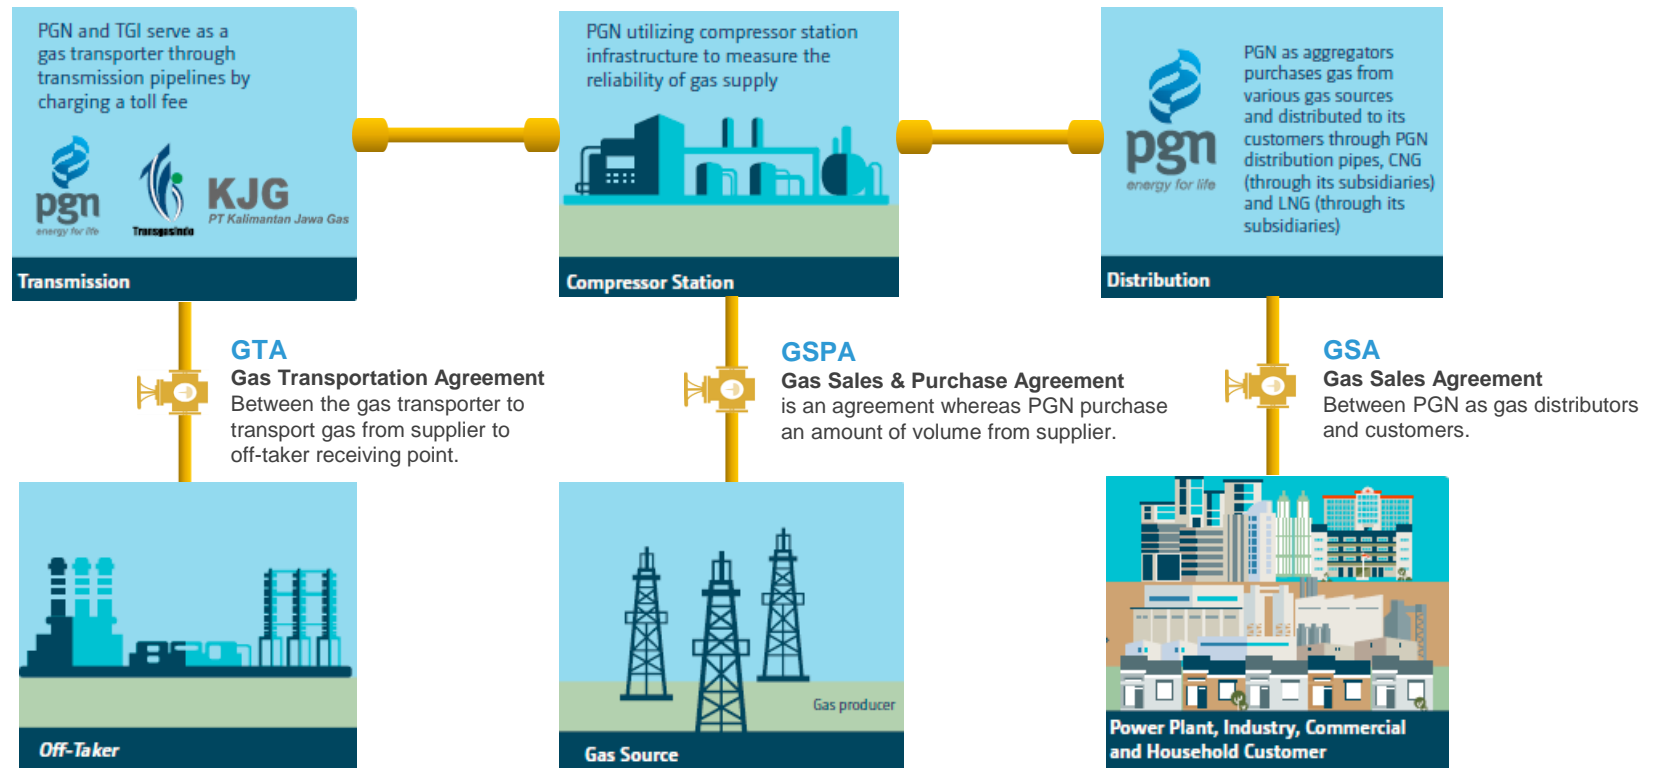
PGN and TGI serve as a gas transporter through transmission pipelines by charging a toll fee

pgn
energy for life

Transgasindo

KJG
PT Kalimantan Jawa Gas

Transmission

PGN utilizing compressor station infrastructure to measure the reliability of gas supply

Compressor Station

pgn
energy for life

PGN as aggregators purchases gas from various gas sources and distributed to its customers through PGN distribution pipes, CNG (through its subsidiaries) and LNG (through its subsidiaries)

Distribution

GTA
Gas Transportation Agreement
Between the gas transporter to transport gas from supplier to off-taker receiving point.

GSPA
Gas Sales & Purchase Agreement
is an agreement whereas PGN purchase an amount of volume from supplier.

GSA
Gas Sales Agreement
Between PGN as gas distributors and customers.

Off-Taker

Gas producer

Gas Source

Power Plant, Industry, Commercial and Household Customer